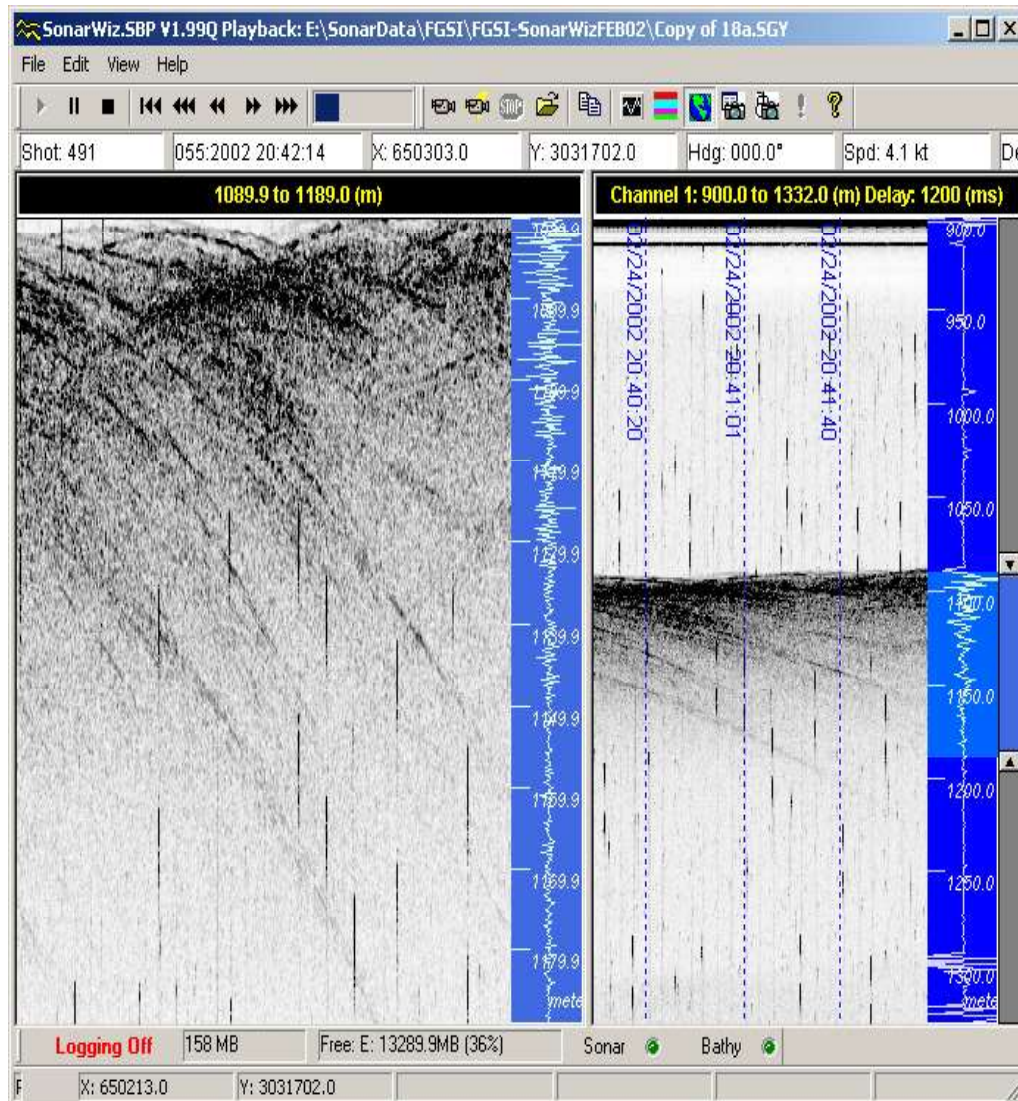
SonarWiz.SBP V1.99Q Playback: E:\SonarData\FGSI\FGSI-SonarWizFEB02\Copy of 18a.SGY

File Edit View Help

Shot: 491 | 055:2002 20:42:14 | X: 650303.0 | Y: 3031702.0 | Hdg: 000.0° | Spd: 4.1 kt | De

1089.9 to 1189.0 (m)

1089.9
1099.9
1109.9
1119.9
1129.9
1139.9
1149.9
1159.9
1169.9
1179.9
mete

Channel 1: 900.0 to 1332.0 (m) Delay: 1200 (ms)

02/24/2002 20:40:20
02/24/2002 20:41:01
02/24/2002 20:41:40

900.0
950.0
1000.0
1050.0
1100.0
1150.0
1200.0
1250.0
1300.0
mete

Logging Off | 158 MB | Free: E: 13289.9MB (36%) | Sonar | Bathy

F | X: 650213.0 | Y: 3031702.0